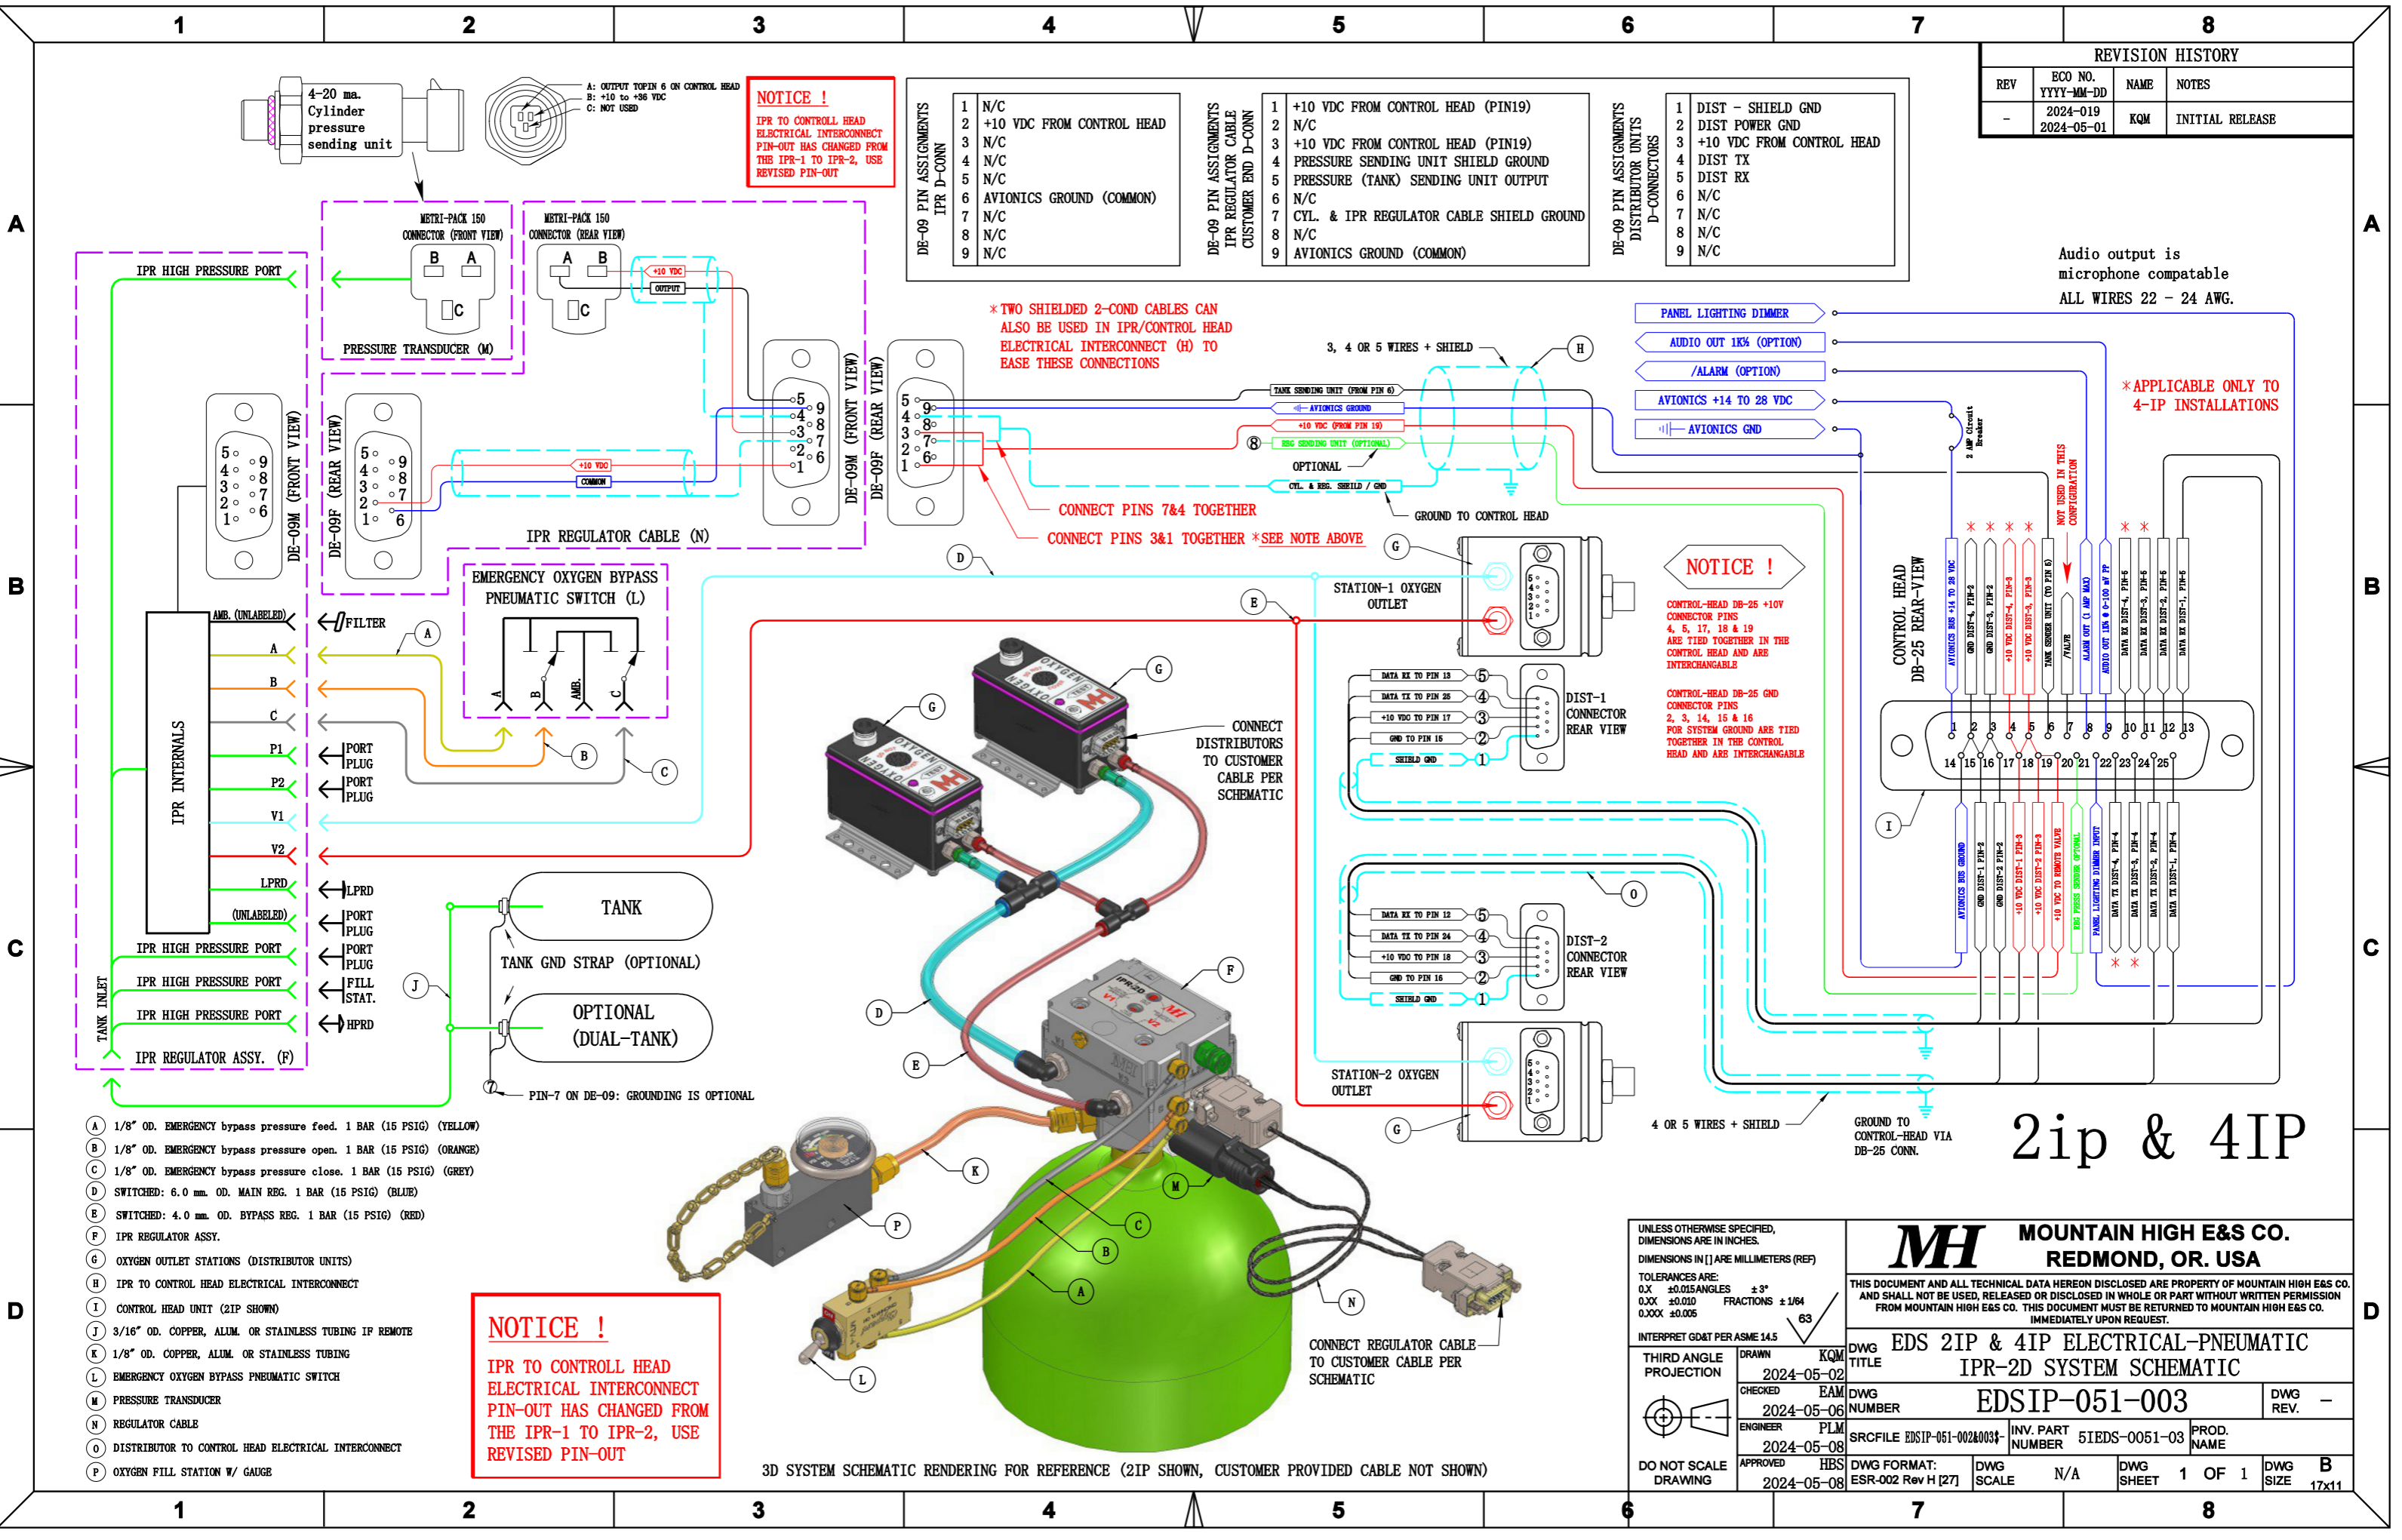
1 2 3 4 5 6 7 8

REVISION HISTORY

| REV | ECO NO. YYYY-MM-DD | NAME | NOTES |
|---|---|---|---|
| - | 2024-019 2024-05-01 | KQM | INITIAL RELEASE |

4-20 ma. Cylinder pressure sending unit

A: OUTPUT TOPIN 6 ON CONTROL HEAD
B: +10 to +36 VDC
C: NOT USED

NOTICE !
IPR TO CONTROLL HEAD ELECTRICAL INTERCONNECT PIN-OUT HAS CHANGED FROM THE IPR-1 TO IPR-2, USE REVISED PIN-OUT

DE-09 PIN ASSIGNMENTS IPR D-CONN
1 N/C
2 +10 VDC FROM CONTROL HEAD
3 N/C
4 N/C
5 N/C
6 AVIONICS GROUND (COMMON)
7 N/C
8 N/C
9 N/C

DE-09 PIN ASSIGNMENTS IPR REGULATOR CABLE CUSTOMER END D-CONN
1 +10 VDC FROM CONTROL HEAD (PIN19)
2 N/C
3 +10 VDC FROM CONTROL HEAD (PIN19)
4 PRESSURE SENDING UNIT SHIELD GROUND
5 PRESSURE (TANK) SENDING UNIT OUTPUT
6 N/C
7 CYL. & IPR REGULATOR CABLE SHIELD GROUND
8 N/C
9 AVIONICS GROUND (COMMON)

DE-09 PIN ASSIGNMENTS DISTRIBUTOR UNITS D-CONNECTORS
1 DIST - SHIELD GND
2 DIST POWER GND
3 +10 VDC FROM CONTROL HEAD
4 DIST TX
5 DIST RX
6 N/C
7 N/C
8 N/C
9 N/C

Audio output is microphone compatable
ALL WIRES 22 - 24 AWG.

A

METRI-PACK 150 CONNECTOR (FRONT VIEW)
METRI-PACK 150 CONNECTOR (REAR VIEW)
A B C
+10 VDC
OUTPUT
IPR HIGH PRESSURE PORT
PRESSURE TRANSDUCER (M)

*TWO SHIELDED 2-COND CABLES CAN ALSO BE USED IN IPR/CONTROL HEAD ELECTRICAL INTERCONNECT (H) TO EASE THESE CONNECTIONS

PANEL LIGHTING DIMMER
AUDIO OUT 1K% (OPTION)
/ALARM (OPTION)
AVIONICS +14 TO 28 VDC
AVIONICS GND

*APPLICABLE ONLY TO 4-IP INSTALLATIONS

3, 4 OR 5 WIRES + SHIELD
H
TANK SENDING UNIT (FROM PIN 6)
AVIONICS GROUND
+10 VDC (FROM PIN 19)
8 BBG SENDING UNIT (OPTIONAL)
OPTIONAL
CYL. & REG. SHIELD / GND
GROUND TO CONTROL HEAD

2 AMP Circuit Breaker

DE-09M (FRONT VIEW)
DE-09F (REAR VIEW)
+10 VDC
COMMON
IPR REGULATOR CABLE (N)
DE-09M (FRONT VIEW)
DE-09F (REAR VIEW)

CONNECT PINS 7&4 TOGETHER
CONNECT PINS 3&1 TOGETHER *SEE NOTE ABOVE

NOT USED IN THIS CONFIGURATION

CONTROL HEAD DB-25 REAR-VIEW

B

AMB. (UNLABELED)
FILTER
A
B
C
P1 PORT PLUG
P2 PORT PLUG
V1
V2
LPRD LPRD
(UNLABELED) PORT PLUG
IPR HIGH PRESSURE PORT PORT PLUG
IPR HIGH PRESSURE PORT FILL STAT.
IPR HIGH PRESSURE PORT HPRD
IPR INTERNALS
TANK INLET
IPR REGULATOR ASSY. (F)

EMERGENCY OXYGEN BYPASS PNEUMATIC SWITCH (L)
A B AMB. C

D
STATION-1 OXYGEN OUTLET
E
G

NOTICE !
CONTROL-HEAD DB-25 +10V CONNECTOR PINS 4, 5, 17, 18 & 19 ARE TIED TOGETHER IN THE CONTROL HEAD AND ARE INTERCHANGABLE
CONTROL-HEAD DB-25 GND CONNECTOR PINS 2, 3, 14, 15 & 16 FOR SYSTEM GROUND ARE TIED TOGETHER IN THE CONTROL HEAD AND ARE INTERCHANGABLE

DATA RX TO PIN 13
DATA TX TO PIN 25
+10 VDC TO PIN 17
GND TO PIN 15
SHIELD GND
DIST-1 CONNECTOR REAR VIEW

CONNECT DISTRIBUTERS TO CUSTOMER CABLE PER SCHEMATIC

AVIONICS BUS +14 TO 28 VDC
GND DIST-2, PIN-2
GND DIST-3, PIN-2
+10 VDC DIST-4, PIN-3
+10 VDC DIST-3, PIN-3
TANK SENDER UNIT (TO PIN 6)
/VALVE
ALARM OUT (1 AMP MAX)
AUDIO OUT 1K% @ 0-100 mV PP
DATA RX DIST-4, PIN-5
DATA RX DIST-3, PIN-5
DATA RX DIST-2, PIN-5
DATA RX DIST-1, PIN-5

AVIONICS BUS GROUND
GND DIST-1 PIN-2
GND DIST-2 PIN-2
+10 VDC DIST-1 PIN-3
+10 VDC DIST-2 PIN-3
+10 VDC TO REMOTE VALVE
BBG PRESS SENDER OPTIONAL
PANEL LIGHTING DIMMER INPUT
DATA TX DIST-4, PIN-4
DATA TX DIST-3, PIN-4
DATA TX DIST-2, PIN-4
DATA TX DIST-1, PIN-4

I
O

C

TANK
TANK GND STRAP (OPTIONAL)
OPTIONAL (DUAL-TANK)
J
PIN-7 ON DE-09: GROUNDING IS OPTIONAL

DATA RX TO PIN 12
DATA TX TO PIN 24
+10 VDC TO PIN 18
GND TO PIN 16
SHIELD GND
DIST-2 CONNECTOR REAR VIEW

STATION-2 OXYGEN OUTLET
4 OR 5 WIRES + SHIELD
GROUND TO CONTROL-HEAD VIA DB-25 CONN.

2ip & 4IP

A 1/8" OD. EMERGENCY bypass pressure feed. 1 BAR (15 PSIG) (YELLOW)
B 1/8" OD. EMERGENCY bypass pressure open. 1 BAR (15 PSIG) (ORANGE)
C 1/8" OD. EMERGENCY bypass pressure close. 1 BAR (15 PSIG) (GREY)
D SWITCHED: 6.0 mm. OD. MAIN REG. 1 BAR (15 PSIG) (BLUE)
E SWITCHED: 4.0 mm. OD. BYPASS REG. 1 BAR (15 PSIG) (RED)
F IPR REGULATOR ASSY.
G OXYGEN OUTLET STATIONS (DISTRIBUTOR UNITS)
H IPR TO CONTROL HEAD ELECTRICAL INTERCONNECT
I CONTROL HEAD UNIT (2IP SHOWN)
J 3/16" OD. COPPER, ALUM. OR STAINLESS TUBING IF REMOTE
K 1/8" OD. COPPER, ALUM. OR STAINLESS TUBING
L EMERGENCY OXYGEN BYPASS PNEUMATIC SWITCH
M PRESSURE TRANSDUCER
N REGULATOR CABLE
O DISTRIBUTOR TO CONTROL HEAD ELECTRICAL INTERCONNECT
P OXYGEN FILL STATION W/ GAUGE

NOTICE !
IPR TO CONTROLL HEAD ELECTRICAL INTERCONNECT PIN-OUT HAS CHANGED FROM THE IPR-1 TO IPR-2, USE REVISED PIN-OUT

D

CONNECT REGULATOR CABLE TO CUSTOMER CABLE PER SCHEMATIC

3D SYSTEM SCHEMATIC RENDERING FOR REFERENCE (2IP SHOWN, CUSTOMER PROVIDED CABLE NOT SHOWN)

UNLESS OTHERWISE SPECIFIED, DIMENSIONS ARE IN INCHES.
DIMENSIONS IN [ ] ARE MILLIMETERS (REF)
TOLERANCES ARE:
0.X ±0.015 ANGLES ± 3°
0.XX ±0.010 FRACTIONS ± 1/64
0.XXX ±0.005
63
INTERPRET GD&T PER ASME 14.5

MH MOUNTAIN HIGH E&S CO. REDMOND, OR. USA
THIS DOCUMENT AND ALL TECHNICAL DATA HEREON DISCLOSED ARE PROPERTY OF MOUNTAIN HIGH E&S CO. AND SHALL NOT BE USED, RELEASED OR DISCLOSED IN WHOLE OR PART WITHOUT WRITTEN PERMISSION FROM MOUNTAIN HIGH E&S CO. THIS DOCUMENT MUST BE RETURNED TO MOUNTAIN HIGH E&S CO. IMMEDIATELY UPON REQUEST.

THIRD ANGLE PROJECTION
DRAWN KQM 2024-05-02
CHECKED EAM 2024-05-06
ENGINEER PLM 2024-05-08
APPROVED HBS 2024-05-08
DO NOT SCALE DRAWING

DWG TITLE EDS 2IP & 4IP ELECTRICAL-PNEUMATIC IPR-2D SYSTEM SCHEMATIC
DWG NUMBER EDSIP-051-003
DWG REV. -
SRCFILE EDSIP-051-002&003$-
INV. PART NUMBER 5IEDS-0051-03
PROD. NAME
DWG FORMAT: ESR-002 Rev H [27]
DWG SCALE N/A
DWG SHEET 1 OF 1
DWG SIZE B 17x11

1 2 3 4 5 6 7 8